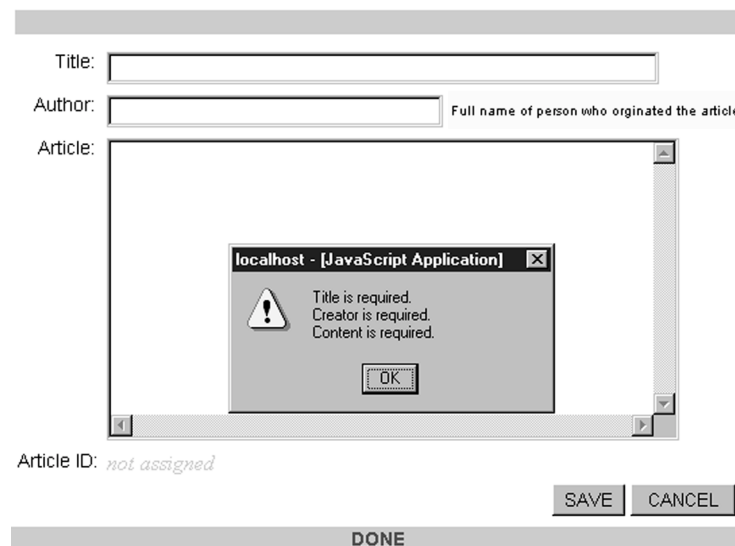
Title:

Author:

Full name of person who orginated the articl

Article:

localhost - [JavaScript Application]

Title is required.
Creator is required.
Content is required.

OK

Article ID: not assigned

SAVE CANCEL

DONE